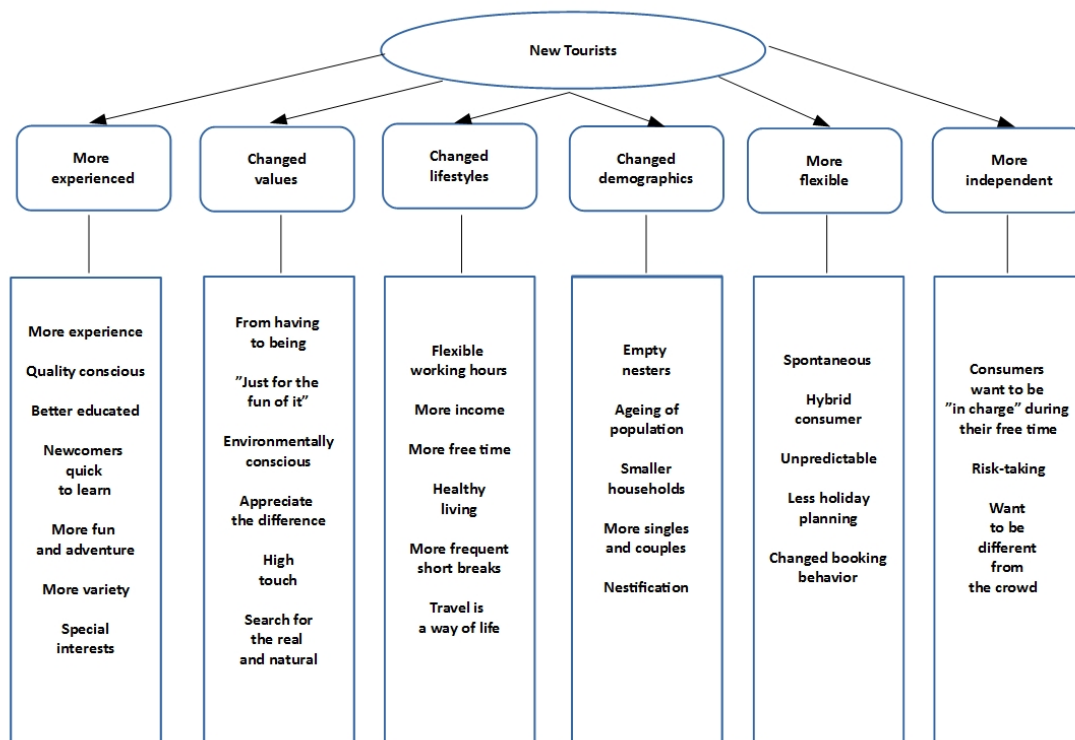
New Tourists

More experienced

More experience

Quality conscious

Better educated

Newcomers quick to learn

More fun and adventure

More variety

Special interests

Changed values

From having to being

”Just for the fun of it”

Environmentally conscious

Appreciate the difference

High touch

Search for the real and natural

Changed lifestyles

Flexible working hours

More income

More free time

Healthy living

More frequent short breaks

Travel is a way of life

Changed demographics

Empty nesters

Ageing of population

Smaller households

More singles and couples

Nestification

More flexible

Spontaneous

Hybrid consumer

Unpredictable

Less holiday planning

Changed booking behavior

More independent

Consumers want to be ”in charge” during their free time

Risk-taking

Want to be different from the crowd